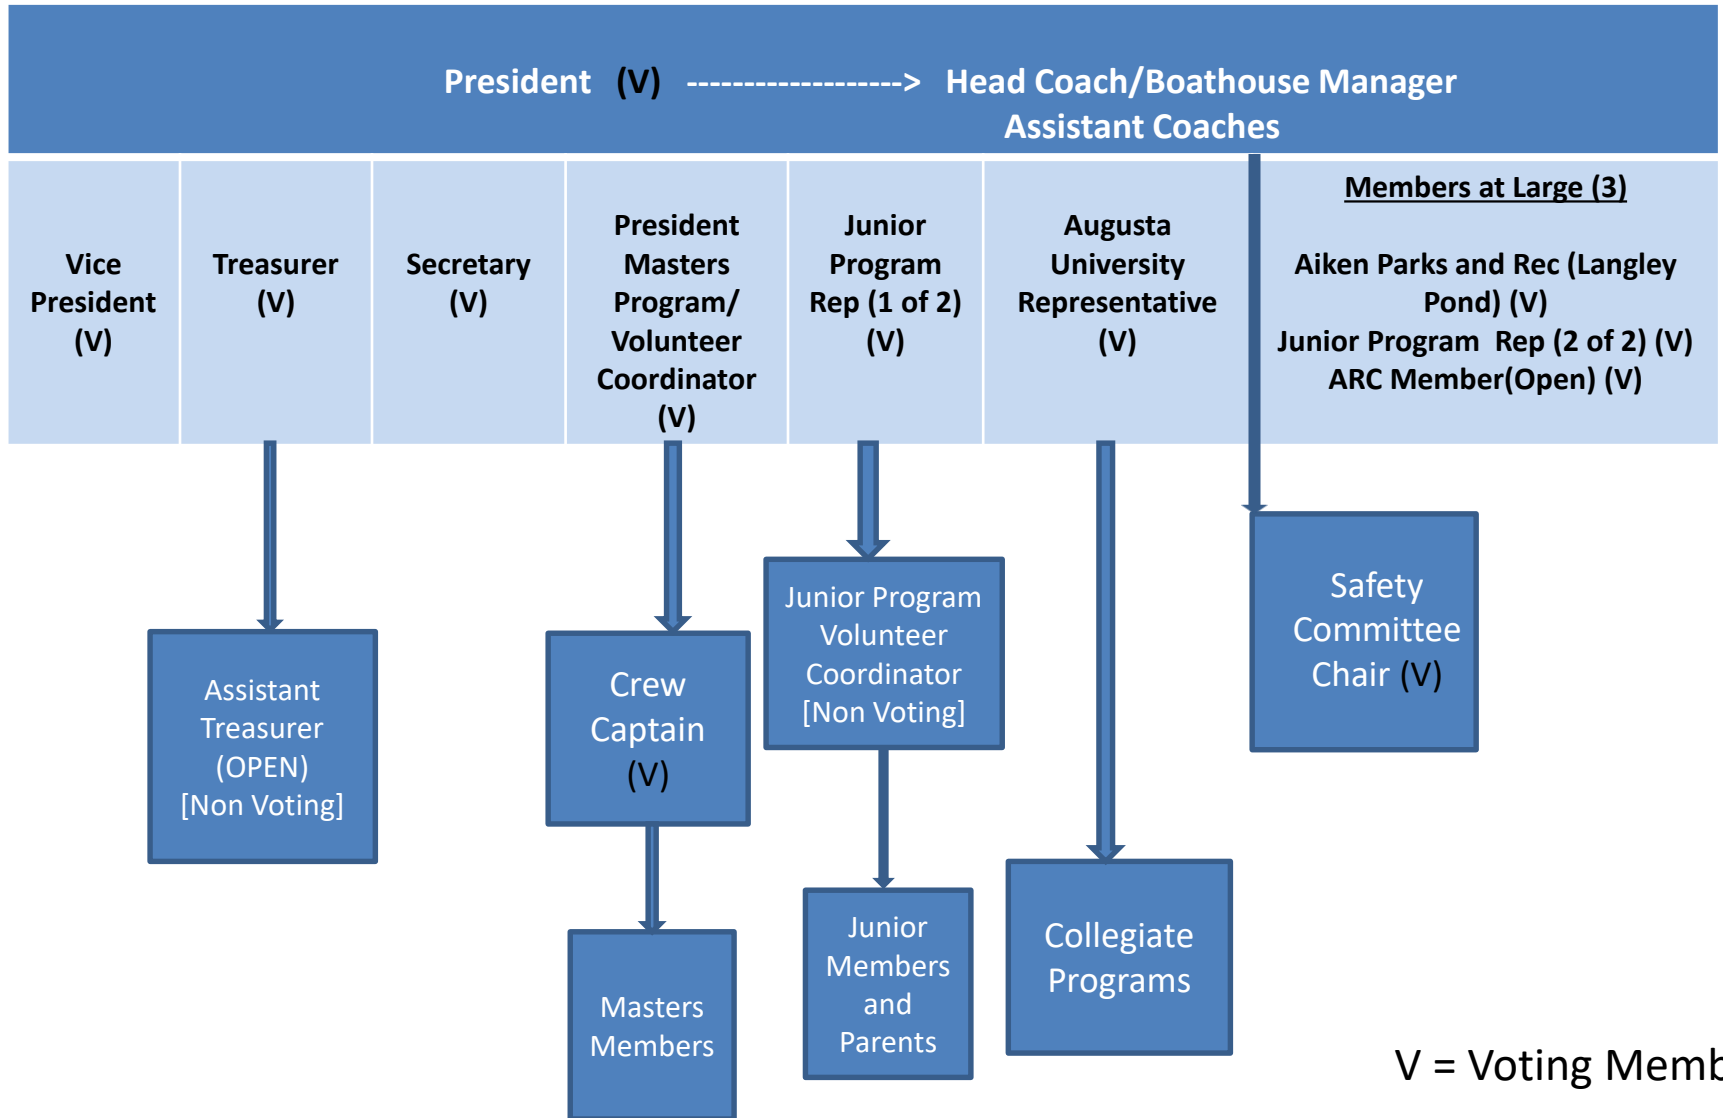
President (V) ------------------> Head Coach/Boathouse Manager
Assistant Coaches

Vice President (V)

Treasurer (V)

Secretary (V)

President Masters Program/ Volunteer Coordinator (V)

Junior Program Rep (1 of 2) (V)

Augusta University Representative (V)

Members at Large (3)

Aiken Parks and Rec (Langley Pond) (V)
Junior Program Rep (2 of 2) (V)
ARC Member(Open) (V)

Assistant Treasurer (OPEN) [Non Voting]

Crew Captain (V)

Junior Program Volunteer Coordinator [Non Voting]

Safety Committee Chair (V)

Masters Members

Junior Members and Parents

Collegiate Programs

V = Voting Memb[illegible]